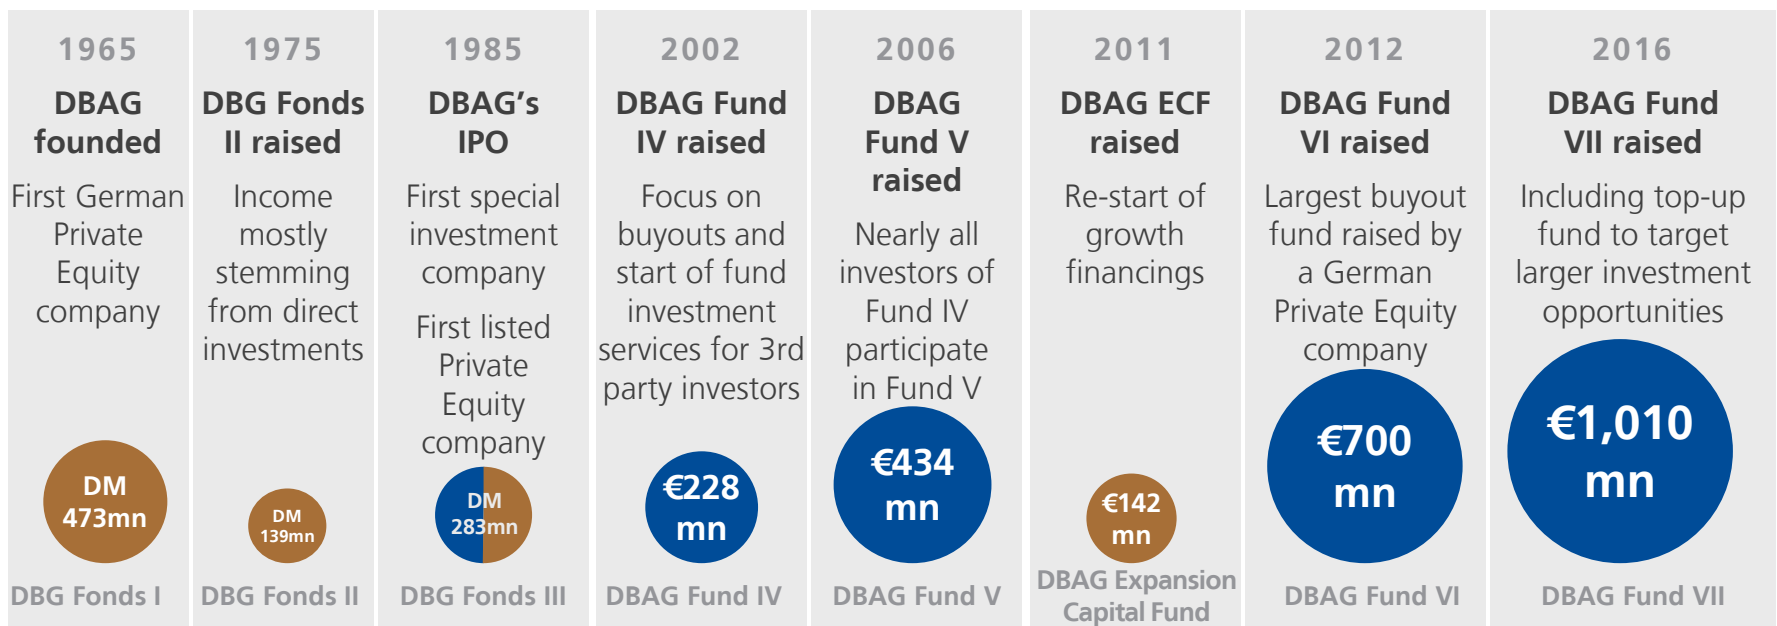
1965

DBAG founded

First German Private Equity company

DM 473mn

DBG Fonds I

1975

DBG Fonds II raised

Income mostly stemming from direct investments

DM 139mn

DBG Fonds II

1985

DBAG's IPO

First special investment company

First listed Private Equity company

DM 283mn

DBG Fonds III

2002

DBAG Fund IV raised

Focus on buyouts and start of fund investment services for 3rd party investors

€228 mn

DBAG Fund IV

2006

DBAG Fund V raised

Nearly all investors of Fund IV participate in Fund V

€434 mn

DBAG Fund V

2011

DBAG ECF raised

Re-start of growth financings

€142 mn

DBAG Expansion Capital Fund

2012

DBAG Fund VI raised

Largest buyout fund raised by a German Private Equity company

€700 mn

DBAG Fund VI

2016

DBAG Fund VII raised

Including top-up fund to target larger investment opportunities

€1,010 mn

DBAG Fund VII